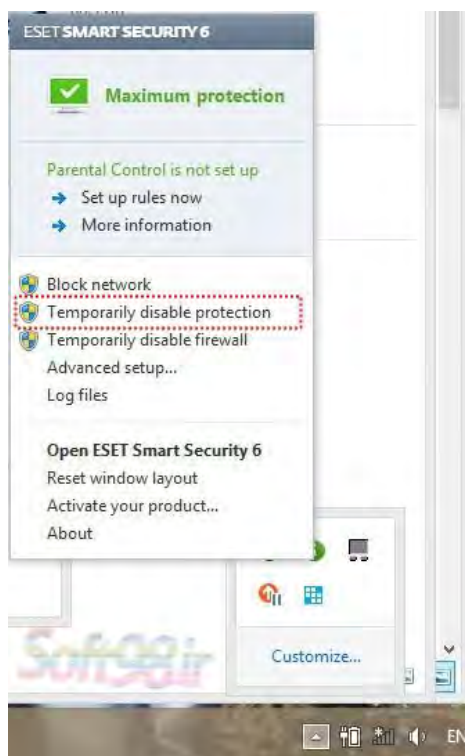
ESET SMART SECURITY 6

Maximum protection

Parental Control is not set up
Set up rules now
More information

Block network
Temporarily disable protection
Temporarily disable firewall
Advanced setup...
Log files

Open ESET Smart Security 6
Reset window layout
Activate your product...
About

Soft98.ir

Customize...

EN